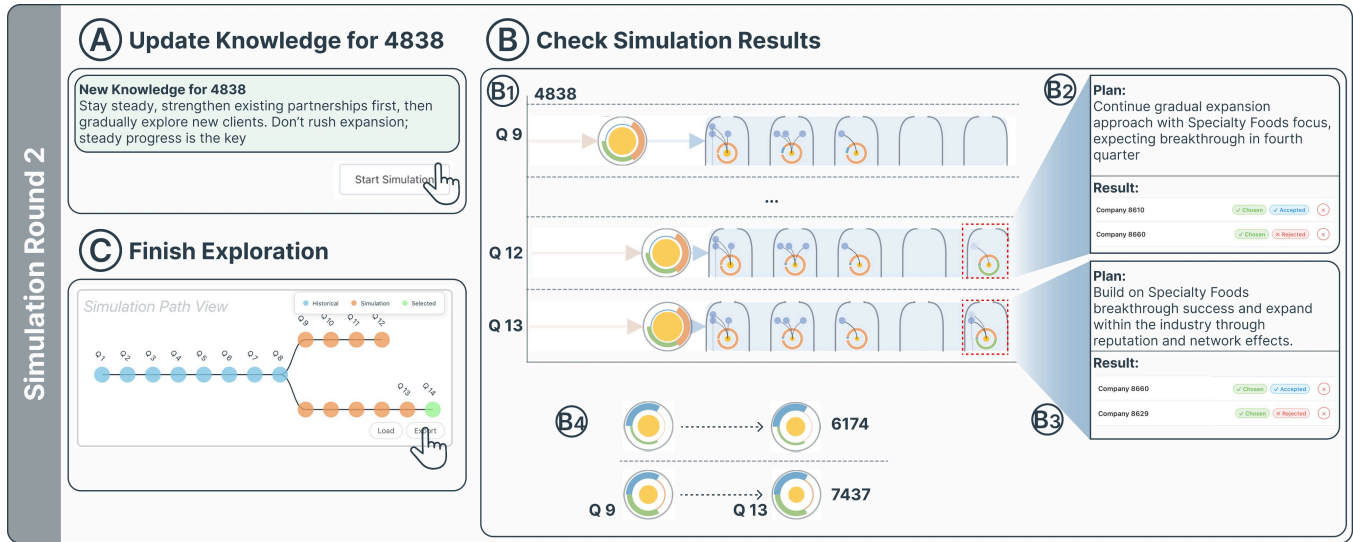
Simulation Round 2

A Update Knowledge for 4838

New Knowledge for 4838
Stay steady, strengthen existing partnerships first, then gradually explore new clients. Don't rush expansion; steady progress is the key

Start Simulation

C Finish Exploration

Simulation Path View

Historical Simulation Selected

Q1 Q2 Q3 Q4 Q5 Q6 Q7 Q8 Q9 Q10 Q11 Q12 Q13 Q14

Load Export

B Check Simulation Results

B1 4838

Q 9

...

Q 12

Q 13

B2 Plan:
Continue gradual expansion approach with Specialty Foods focus, expecting breakthrough in fourth quarter

Result:
Company 8610 ✓ Chosen ✓ Accepted
Company 8660 ✓ Chosen × Rejected

Plan:
Build on Specialty Foods breakthrough success and expand within the industry through reputation and network effects.

Result:
Company 8660 ✓ Chosen ✓ Accepted
Company 8629 ✓ Chosen × Rejected

B3

B4 6174

Q 9 Q 13 7437